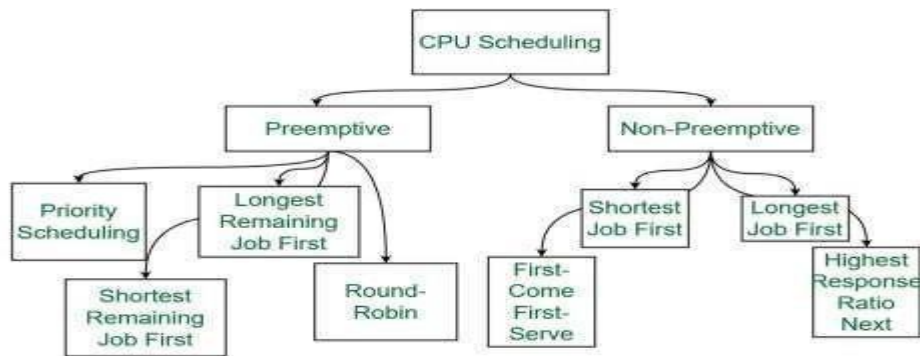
CPU Scheduling

Preemptive

Non-Preemptive

Priority Scheduling

Longest Remaining Job First

Shortest Remaining Job First

Round-Robin

Shortest Job First

Longest Job First

First-Come First-Serve

Highest Response Ratio Next